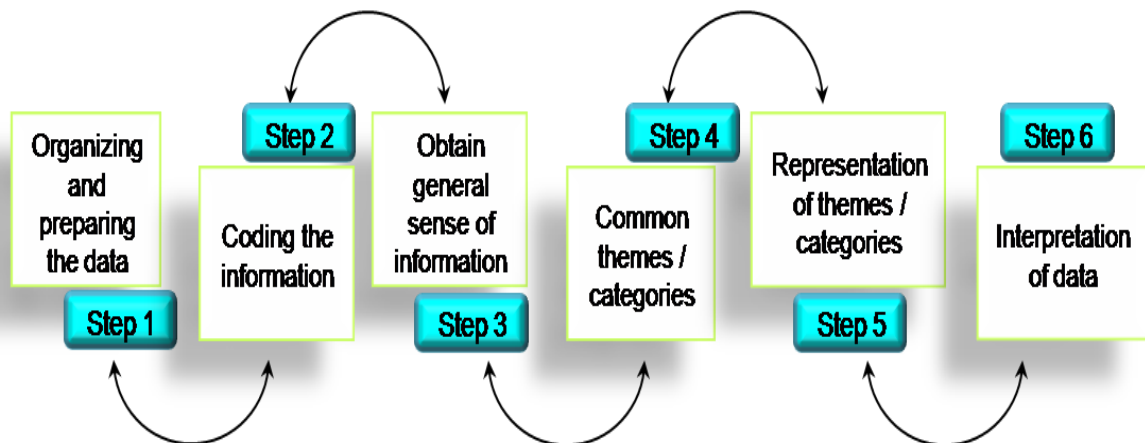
Organizing and preparing the data

Step 1

Step 2

Coding the information

Obtain general sense of information

Step 3

Step 4

Common themes / categories

Representation of themes / categories

Step 5

Step 6

Interpretation of data